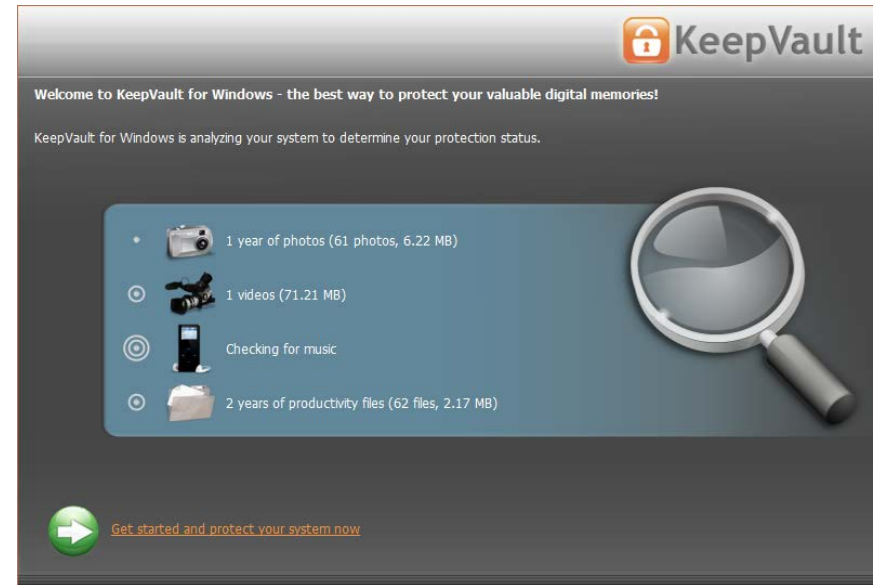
KeepVault

Welcome to KeepVault for Windows - the best way to protect your valuable digital memories!

KeepVault for Windows is analyzing your system to determine your protection status.

1 year of photos (61 photos, 6.22 MB)

1 videos (71.21 MB)

Checking for music

2 years of productivity files (62 files, 2.17 MB)

Get started and protect your system now